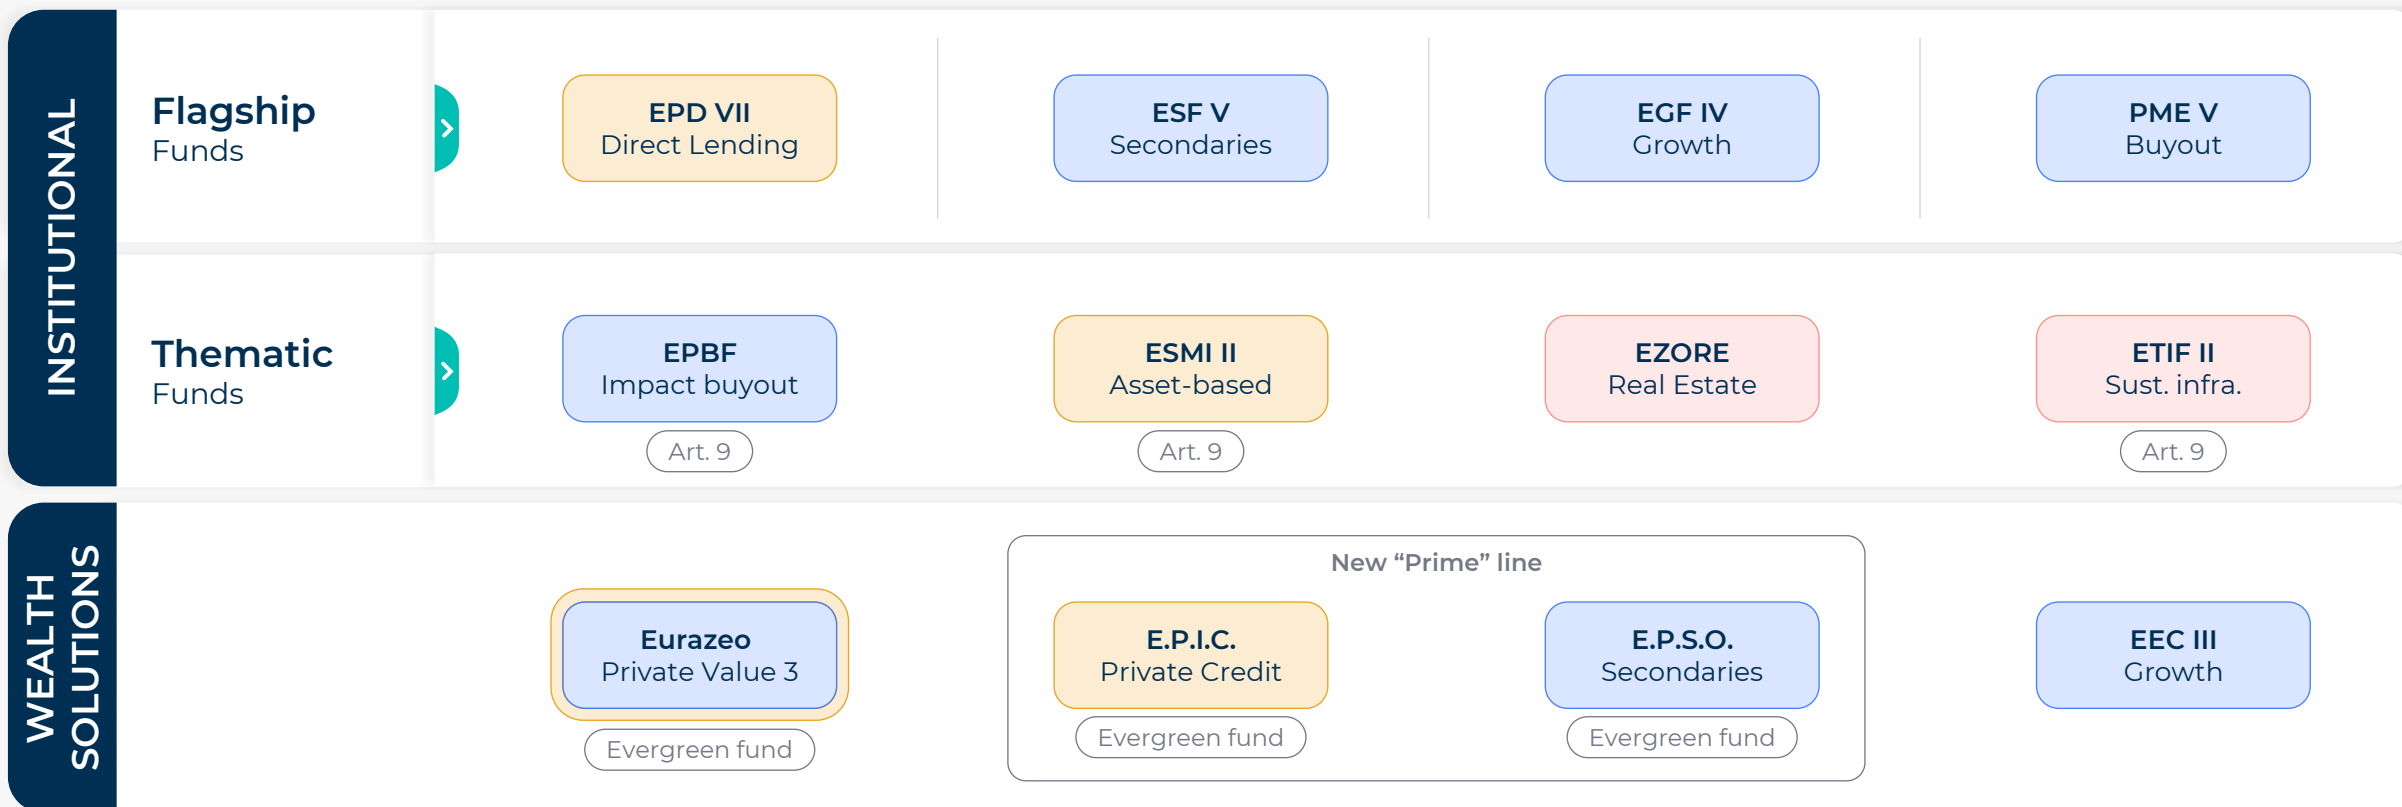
INSTITUTIONAL

Flagship
Funds

EPD VII
Direct Lending

ESF V
Secondaries

EGF IV
Growth

PME V
Buyout

Thematic
Funds

EPBF
Impact buyout
Art. 9

ESMI II
Asset-based
Art. 9

EZORE
Real Estate

ETIF II
Sust. infra.
Art. 9

WEALTH
SOLUTIONS

Eurazeo
Private Value 3
Evergreen fund

New “Prime” line

E.P.I.C.
Private Credit
Evergreen fund

E.P.S.O.
Secondaries
Evergreen fund

EEC III
Growth